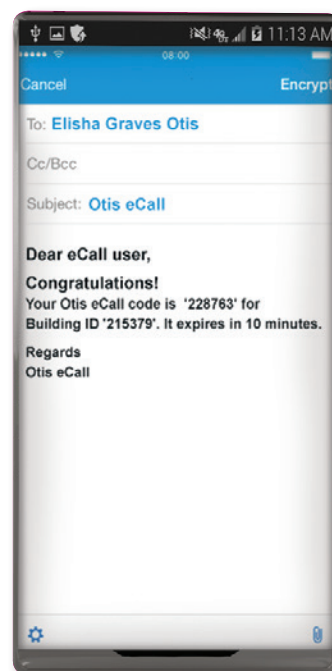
11:13 AM
08:00
Cancel
Encrypt
To: Elisha Graves Otis
Cc/Bcc
Subject: Otis eCall

Dear eCall user,

Congratulations!
Your Otis eCall code is '228763' for Building ID '215379'. It expires in 10 minutes.

Regards
Otis eCall